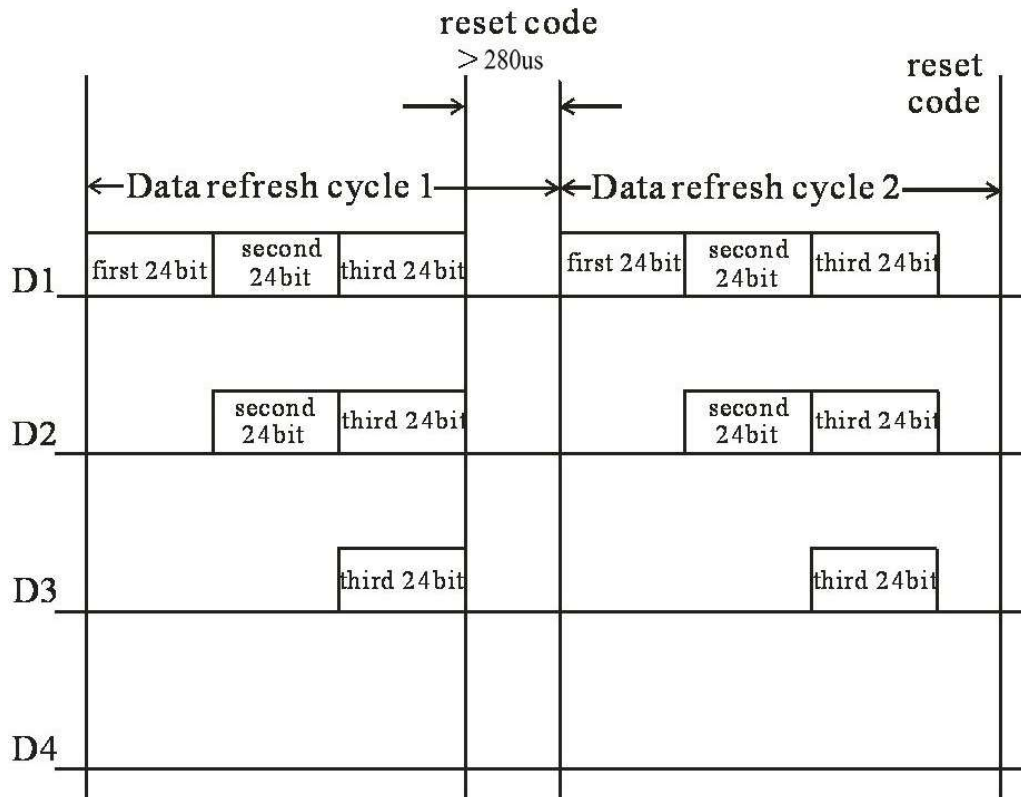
reset code
$>$280us

reset code

Data refresh cycle 1

Data refresh cycle 2

D1

first 24bit

second 24bit

third 24bit

first 24bit

second 24bit

third 24bit

D2

second 24bit

third 24bit

second 24bit

third 24bit

D3

third 24bit

third 24bit

D4